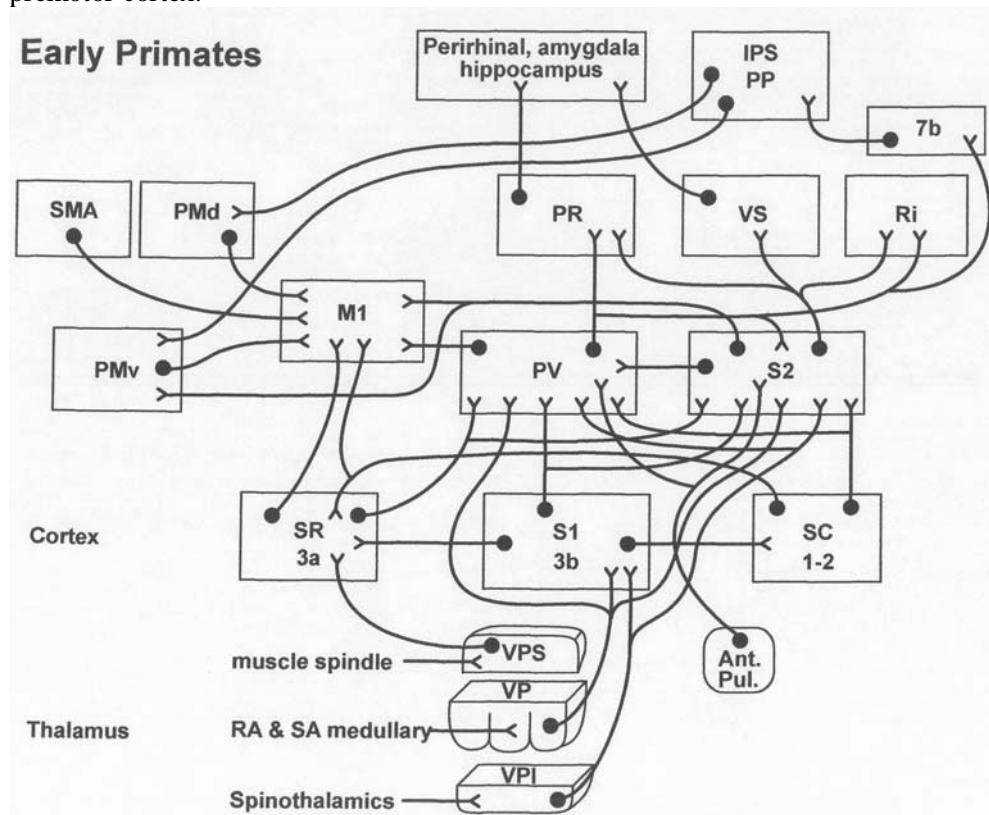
premotor cortex.

Early Primates

Perirhinal, amygdala hippocampus

IPS
PP

7b

SMA

PMd

PR

VS

Ri

M1

PMv

PV

S2

SR
3a

S1
3b

SC
1-2

Cortex

muscle spindle

VPS

Ant.
Pul.

VP

Thalamus

RA & SA medullary

VPI

Spinothalamics